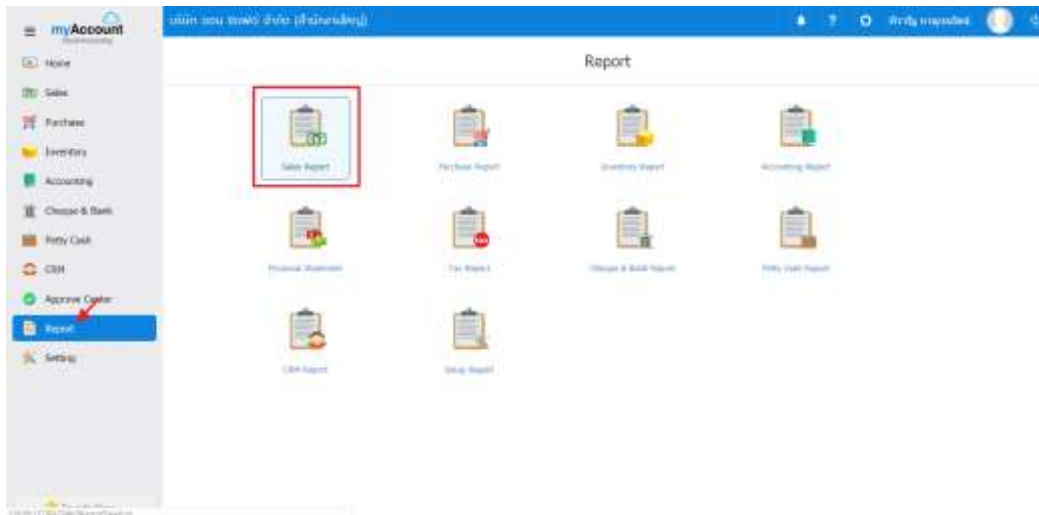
myAccount

บริษัท ออน ซอฟต์ จำกัด (สำนักงานใหญ่)

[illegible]

Home
Sales
Purchase
Inventory
Accounting
Cheque & Bank
Petty Cash
CRM
Approve Center
Report
Setting

Report

Sales Report
Purchase Report
Inventory Report
Accounting Report
Financial Statement
Tax Report
Cheque & Bank Report
Petty Cash Report
CRM Report
Setup Report